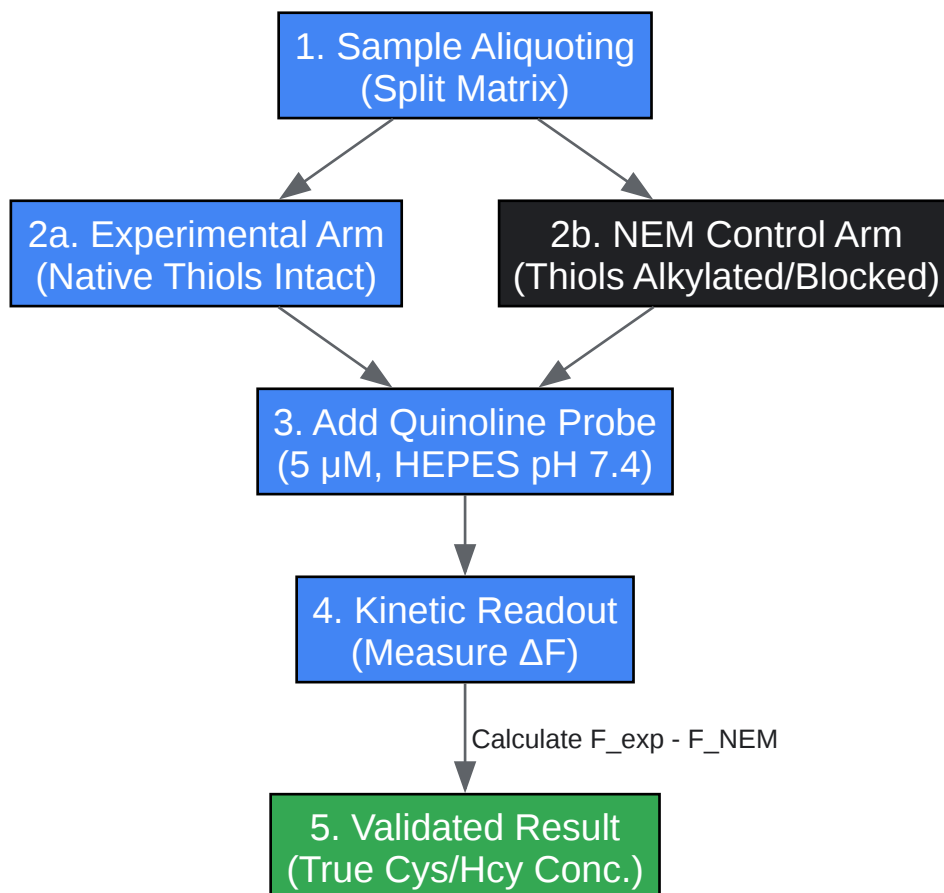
1. Sample Aliquoting
(Split Matrix)

2a. Experimental Arm
(Native Thiols Intact)

2b. NEM Control Arm
(Thiols Alkylated/Blocked)

3. Add Quinoline Probe
(5 μM, HEPES pH 7.4)

4. Kinetic Readout
(Measure ΔF)

Calculate F_exp - F_NEM

5. Validated Result
(True Cys/Hcy Conc.)